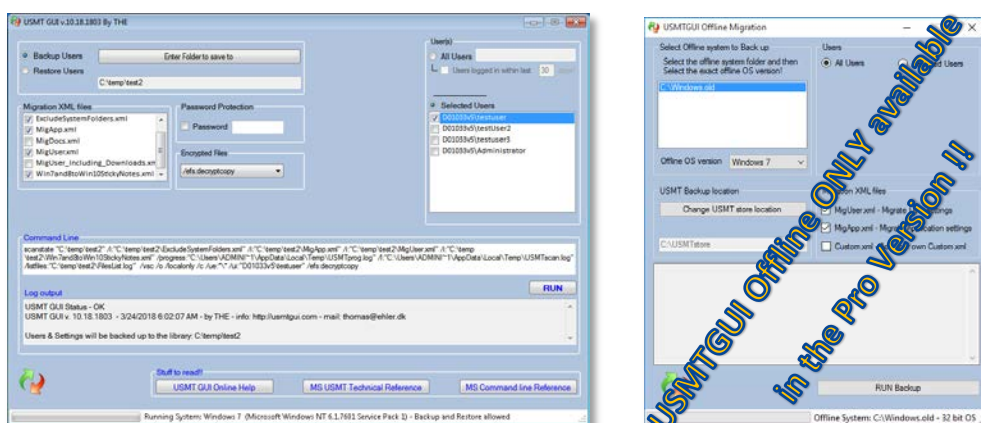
USMT GUI v.10.18.1803 By THE

Backup Users
Restore Users
Enter Folder to save to
C:\temp\test2

User(s)
All Users
Users logged in within last 30 days

Selected Users
D01033v5\testuser
D01033v5\testUser2
D01033v5\testuser3
D01033v5\Administrator

Migration XML files
ExcludeSystemFolders.xml
MigApp.xml
MigDocs.xml
MigUser.xml
MigUser_including_Downloads.xml
Win7and8toWin10StickyNotes.xml

Password Protection
Password

Encrypted files
/efs:decryptcopy

Command Line
scanstate "C:\temp\test2" /i:"C:\temp\test2\ExcludeSystemFolders.xml" /i:"C:\temp\test2\MigApp.xml" /i:"C:\temp\test2\MigUser.xml" /i:"C:\temp\test2\Win7and8toWin10StickyNotes.xml" /progress:"C:\Users\ADMINI~1\AppData\Local\Temp\USMTprog.log" /l:"C:\Users\ADMINI~1\AppData\Local\Temp\USMTscan.log" /listfiles:"C:\temp\test2\FilesList.log" /vsc /o /localonly /c /ue:"*\*" /ui:"D01033v5\testuser" /efs:decryptcopy

RUN

Log output
USMT GUI Status - OK
USMT GUI v. 10.18.1803 - 3/24/2018 6:02:07 AM - by THE - info: http://usmtgui.com - mail: thomas@ehler.dk

Users & Settings will be backed up to the library: C:\temp\test2

Stuff to read!!
USMT GUI Online Help
MS USMT Technical Reference
MS Command line Reference

Running System: Windows 7 (Microsoft Windows NT 6.1.7601 Service Pack 1) - Backup and Restore allowed

USMTGUI Offline Migration

Select Offline system to Back up
Select the offline system folder and then Select the exact offline OS version!
C:\Windows.old

Offline OS version Windows 7

Users
All Users
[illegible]d Users

USMT Backup location
Change USMT store location
C:\USMTstore

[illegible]on XML files
MigUser.xml - Migrate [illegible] settings
MigApp.xml - Migrat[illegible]cation settings
Custom.xml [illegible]own Custom.xml

RUN Backup

Offline System: C:\Windows.old - 32 bit OS

USMTGUI Offline ONLY available in the Pro Version !!